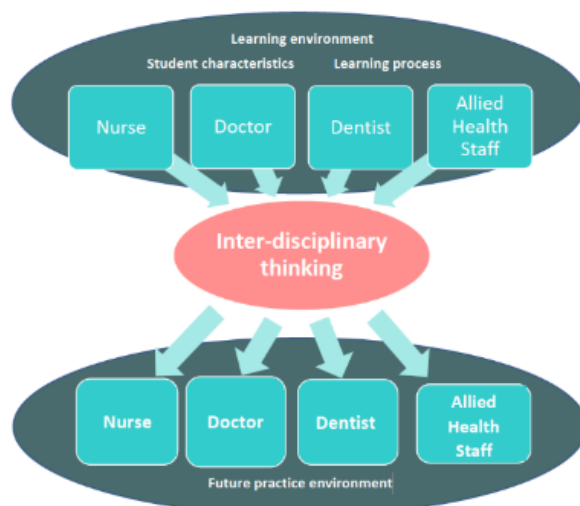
Learning environment
Student characteristics Learning process

Nurse
Doctor
Dentist
Allied Health Staff

Inter-disciplinary thinking

Nurse
Doctor
Dentist
Allied Health Staff

Future practice environment